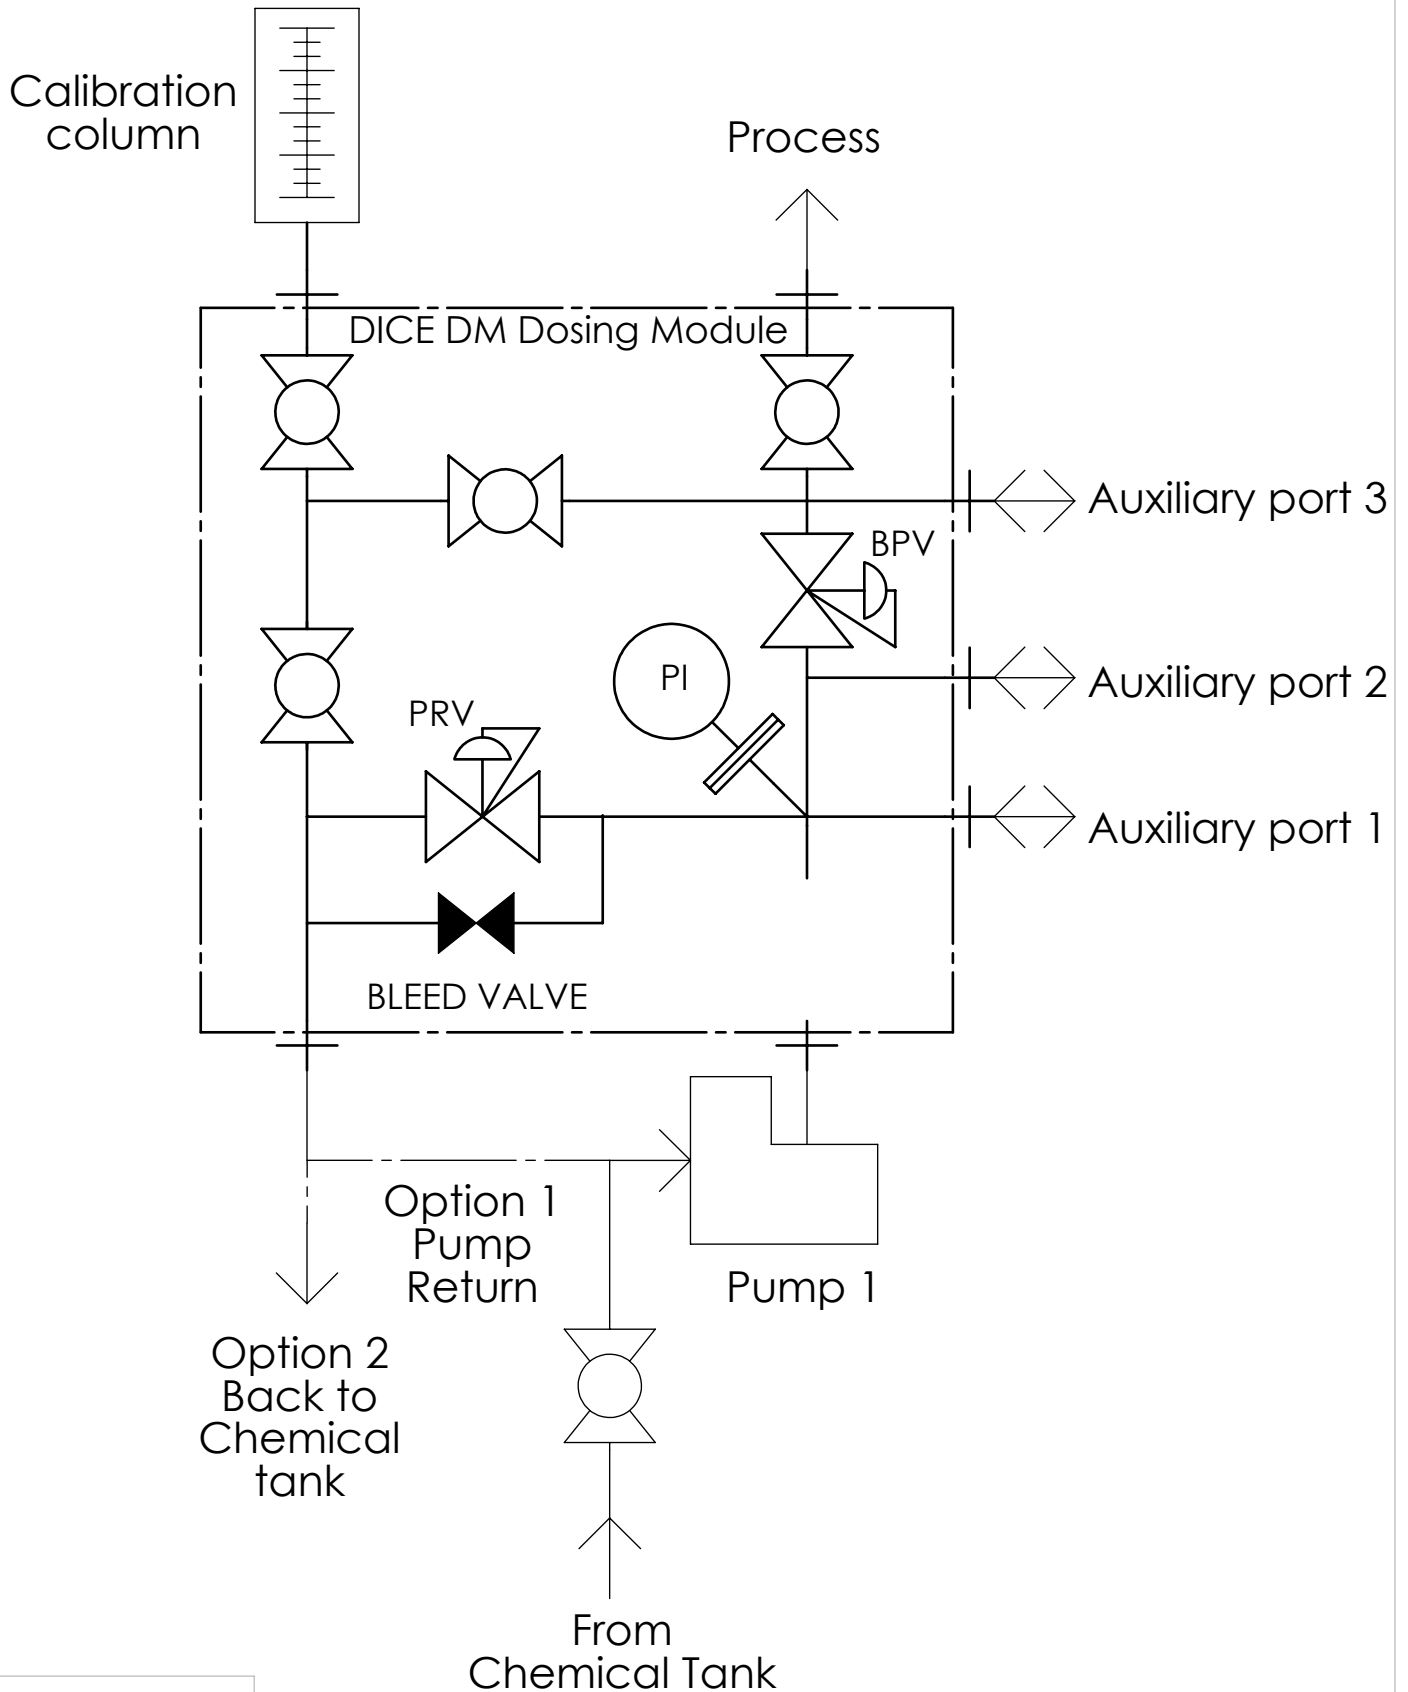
Calibration column

Process

DICE DM Dosing Module

Auxiliary port 3

BPV

PI

Auxiliary port 2

PRV

Auxiliary port 1

BLEED VALVE

Option 1 Pump Return

Pump 1

Option 2 Back to Chemical tank

From Chemical Tank